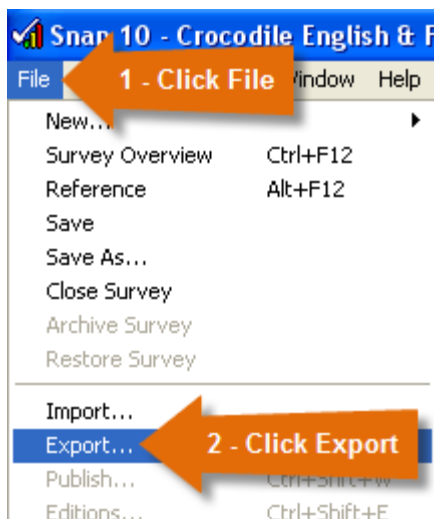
Snap 10 - Crocodile English & F

File 1 - Click File Window Help

New...
Survey Overview Ctrl+F12
Reference Alt+F12
Save
Save As...
Close Survey
Archive Survey
Restore Survey

Import...
Export... 2 - Click Export
Publish... Ctrl+Shift+W
Editions... Ctrl+Shift+E